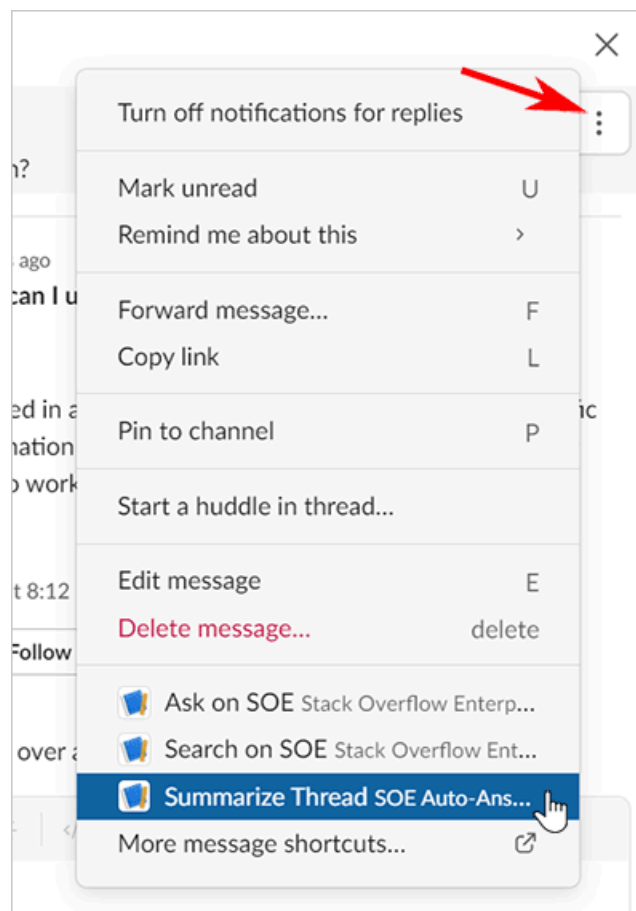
Turn off notifications for replies

Mark unread U
Remind me about this >

Forward message... F
Copy link L

Pin to channel P

Start a huddle in thread...

Edit message E
Delete message... delete

Ask on SOE Stack Overflow Enterp...
Search on SOE Stack Overflow Ent...
Summarize Thread SOE Auto-Ans...
More message shortcuts...

n?
ago
can I u
ed in a
nation
o work
ic
t 8:12
Follow
over a